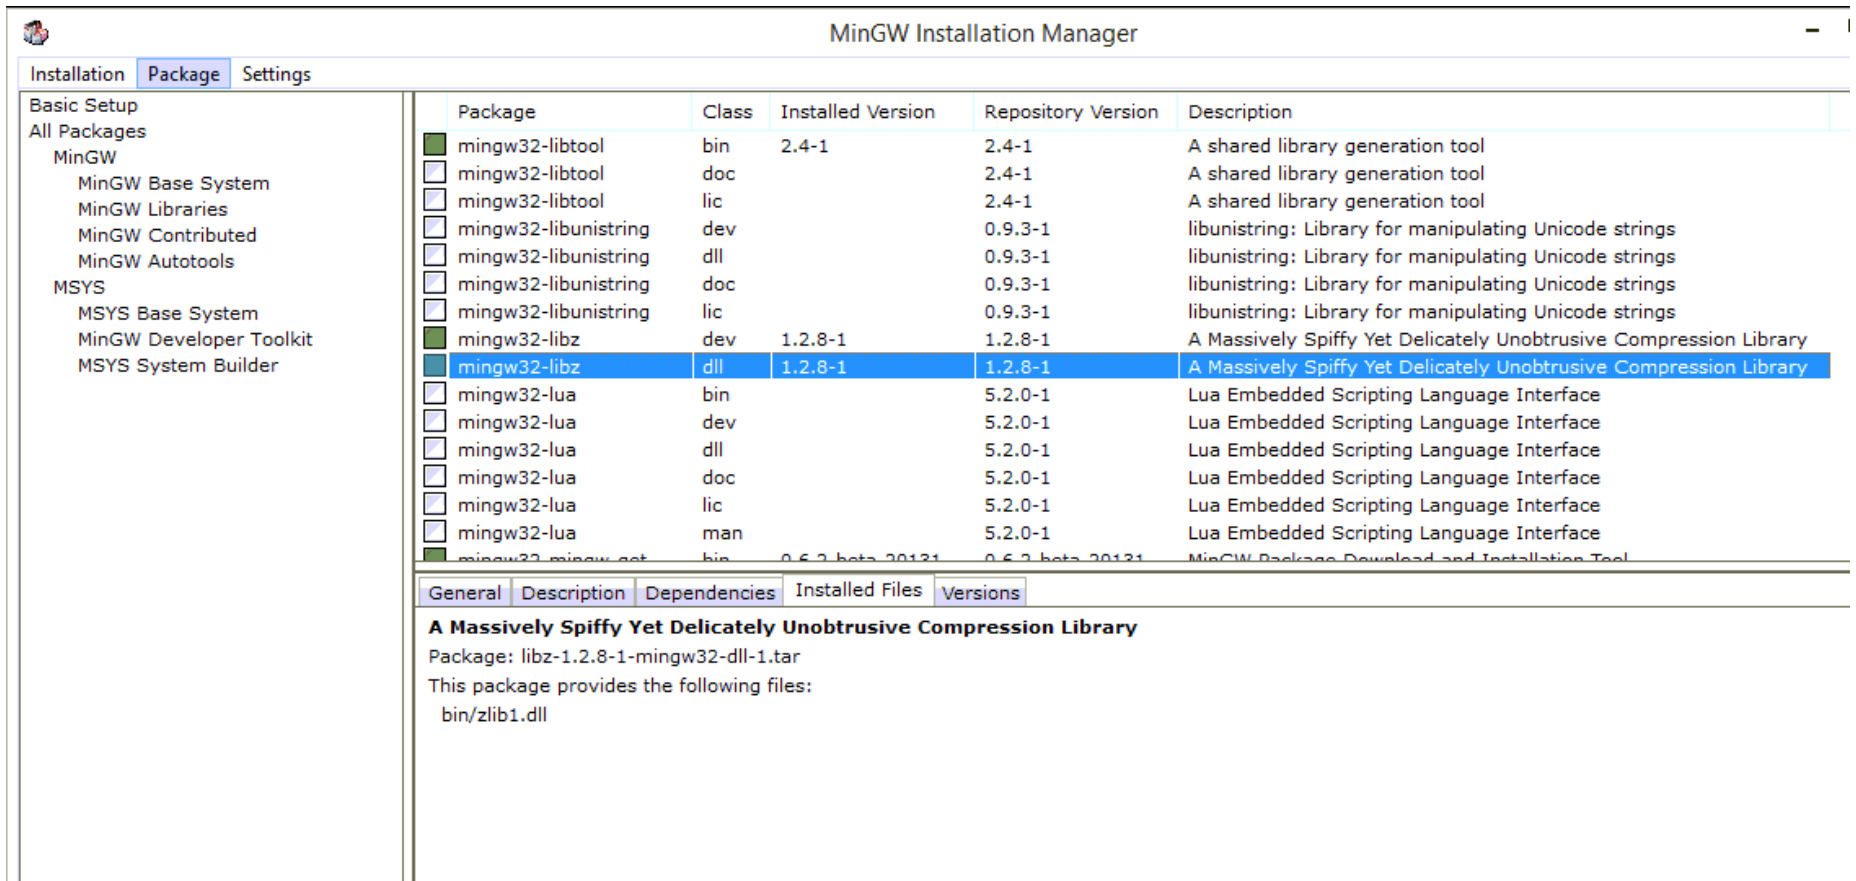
MinGW Installation Manager

Installation Package Settings

Basic Setup
All Packages
MinGW
MinGW Base System
MinGW Libraries
MinGW Contributed
MinGW Autotools
MSYS
MSYS Base System
MinGW Developer Toolkit
MSYS System Builder

| Package | Class | Installed Version | Repository Version | Description |
|---|---|---|---|---|
| mingw32-libtool | bin | 2.4-1 | 2.4-1 | A shared library generation tool |
| mingw32-libtool | doc | | 2.4-1 | A shared library generation tool |
| mingw32-libtool | lic | | 2.4-1 | A shared library generation tool |
| mingw32-libunistring | dev | | 0.9.3-1 | libunistring: Library for manipulating Unicode strings |
| mingw32-libunistring | dll | | 0.9.3-1 | libunistring: Library for manipulating Unicode strings |
| mingw32-libunistring | doc | | 0.9.3-1 | libunistring: Library for manipulating Unicode strings |
| mingw32-libunistring | lic | | 0.9.3-1 | libunistring: Library for manipulating Unicode strings |
| mingw32-libz | dev | 1.2.8-1 | 1.2.8-1 | A Massively Spiffy Yet Delicately Unobtrusive Compression Library |
| mingw32-libz | dll | 1.2.8-1 | 1.2.8-1 | A Massively Spiffy Yet Delicately Unobtrusive Compression Library |
| mingw32-lua | bin | | 5.2.0-1 | Lua Embedded Scripting Language Interface |
| mingw32-lua | dev | | 5.2.0-1 | Lua Embedded Scripting Language Interface |
| mingw32-lua | dll | | 5.2.0-1 | Lua Embedded Scripting Language Interface |
| mingw32-lua | doc | | 5.2.0-1 | Lua Embedded Scripting Language Interface |
| mingw32-lua | lic | | 5.2.0-1 | Lua Embedded Scripting Language Interface |
| mingw32-lua | man | | 5.2.0-1 | Lua Embedded Scripting Language Interface |
| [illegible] | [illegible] | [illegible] | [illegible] | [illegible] |

General Description Dependencies Installed Files Versions

A Massively Spiffy Yet Delicately Unobtrusive Compression Library
Package: libz-1.2.8-1-mingw32-dll-1.tar
This package provides the following files:
bin/zlib1.dll